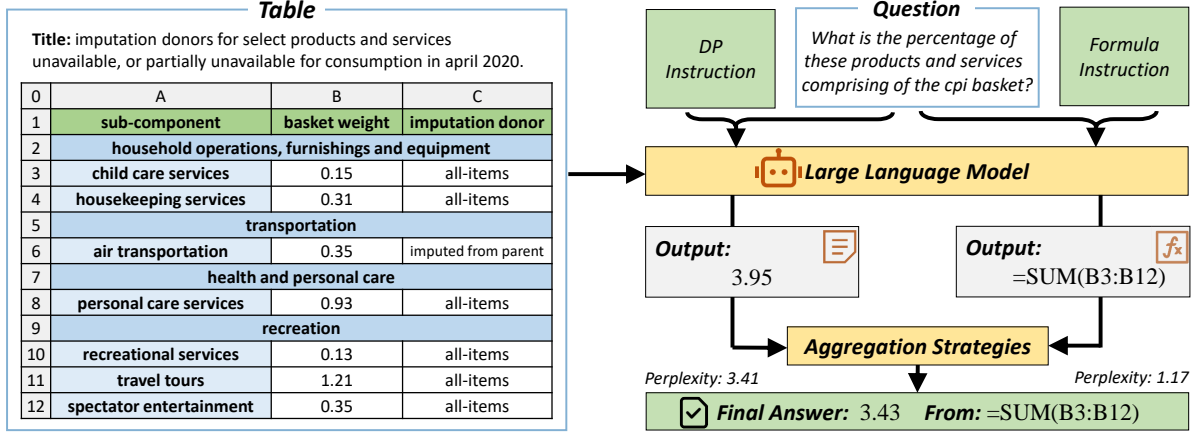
Table

Title: imputation donors for select products and services unavailable, or partially unavailable for consumption in april 2020.

| 0 | A | B | C |
|---|---|---|---|
| 1 | sub-component | basket weight | imputation donor |
| 2 | household operations, furnishings and equipment | | |
| 3 | child care services | 0.15 | all-items |
| 4 | housekeeping services | 0.31 | all-items |
| 5 | transportation | | |
| 6 | air transportation | 0.35 | imputed from parent |
| 7 | health and personal care | | |
| 8 | personal care services | 0.93 | all-items |
| 9 | recreation | | |
| 10 | recreational services | 0.13 | all-items |
| 11 | travel tours | 1.21 | all-items |
| 12 | spectator entertainment | 0.35 | all-items |

DP Instruction

Question
What is the percentage of these products and services comprising of the cpi basket?

Formula Instruction

Large Language Model

Output:
3.95

Output:
=SUM(B3:B12)

Aggregation Strategies

Perplexity: 3.41

Perplexity: 1.17

Final Answer: 3.43 From: =SUM(B3:B12)